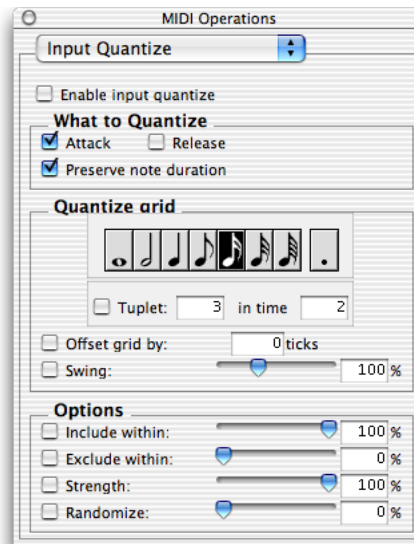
MIDI Operations

Input Quantize

Enable input quantize

What to Quantize

Attack

Release

Preserve note duration

Quantize grid

Tuplet: 3 in time 2

Offset grid by: 0 ticks

Swing: 100 %

Options

Include within: 100 %

Exclude within: 0 %

Strength: 100 %

Randomize: 0 %